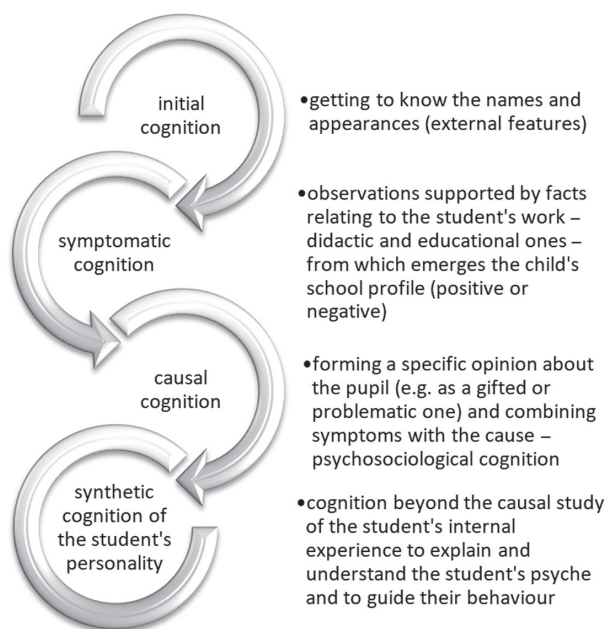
initial cognition

•getting to know the names and appearances (external features)

symptomatic cognition

•observations supported by facts relating to the student's work – didactic and educational ones – from which emerges the child's school profile (positive or negative)

causal cognition

•forming a specific opinion about the pupil (e.g. as a gifted or problematic one) and combining symptoms with the cause – psychosociological cognition

synthetic cognition of the student's personality

•cognition beyond the causal study of the student's internal experience to explain and understand the student's psyche and to guide their behaviour